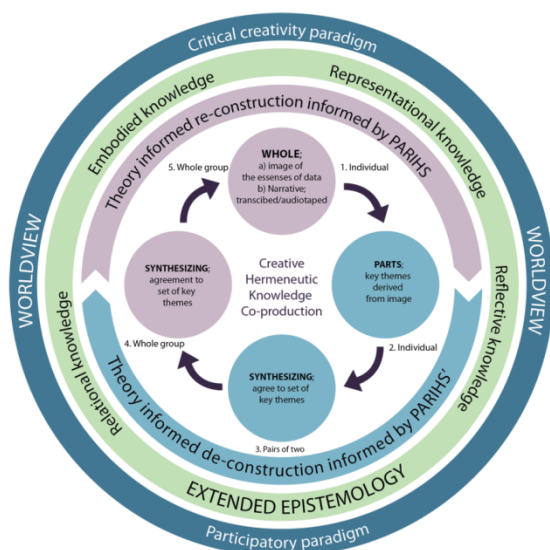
Critical creativity paradigm

WORLDVIEW

WORLDVIEW

Embodied knowledge

Representational knowledge

Theory informed re-construction informed by PARIHS

5. Whole group

WHOLE;
a) image of the essenses of data
b) Narrative; transcibed/audiotaped

1. Individual

SYNTHESIZING;
agreement to set of key themes

Creative Hermeneutic Knowledge Co-production

PARTS;
key themes derived from image

4. Whole group

2. Individual

SYNTHESIZING;
agree to set of key themes

3. Pairs of two

Relational knowledge

Reflective knowledge

Theory informed de-construction informed by PARIHS'

EXTENDED EPISTEMOLOGY

Participatory paradigm